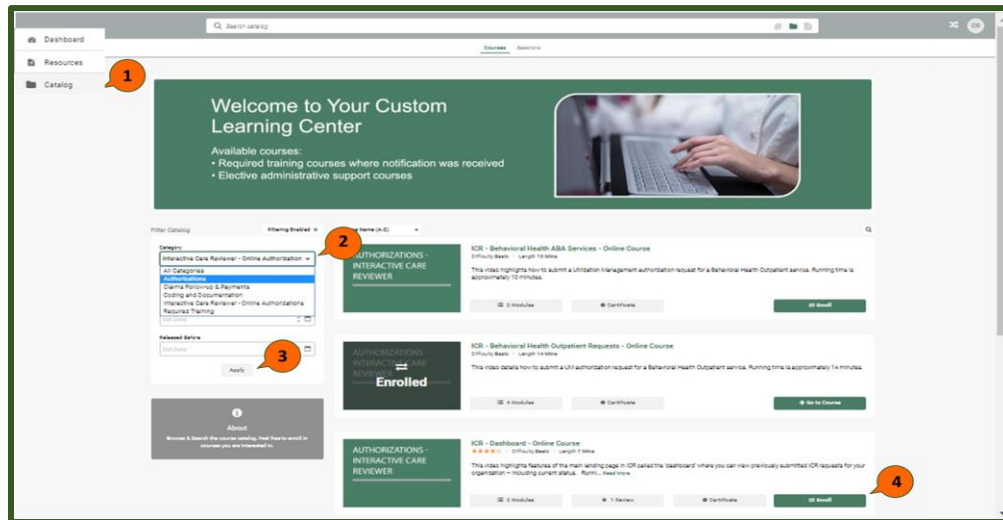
Search catalog

Dashboard
Resources
Catalog
1

Courses Sessions

Welcome to Your Custom Learning Center

Available courses:
• Required training courses where notification was received
• Elective administrative support courses

Filter Catalog Filtering Enabled × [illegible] Name (A-Z)

Category
Interactive Care Reviewer - Online Authorization
2
All Categories
Authorizations
Claims Followup & Payments
Coding and Documentation
Interactive Care Reviewer - Online Authorizations
Required Training

Released Before
3
Apply

About
Browse & Search the course catalog. Feel free to enroll in courses you are interested in.

AUTHORIZATIONS - INTERACTIVE CARE REVIEWER
ICR - Behavioral Health ABA Services - Online Course
Difficulty Basic · Length 10 Mins
This video highlights how to submit a Utilization Management authorization request for a Behavioral Health Outpatient service. Running time is approximately 10 minutes.
2 Modules Certificate Enroll

AUTHORIZATIONS - INTERACTIVE CARE REVIEWER
Enrolled
ICR - Behavioral Health Outpatient Requests - Online Course
Difficulty Basic · Length 14 Mins
This video details how to submit a UM authorization request for a Behavioral Health Outpatient service. Running time is approximately 14 minutes.
4 Modules Certificate Go to Course

AUTHORIZATIONS - INTERACTIVE CARE REVIEWER
ICR - Dashboard - Online Course
Difficulty Basic · Length 7 Mins
This video highlights features of the main landing page in ICR called the 'dashboard' where you can view previously submitted ICR requests for your organization – including current status. Runni... Read More
2 Modules 1 Review Certificate Enroll
4